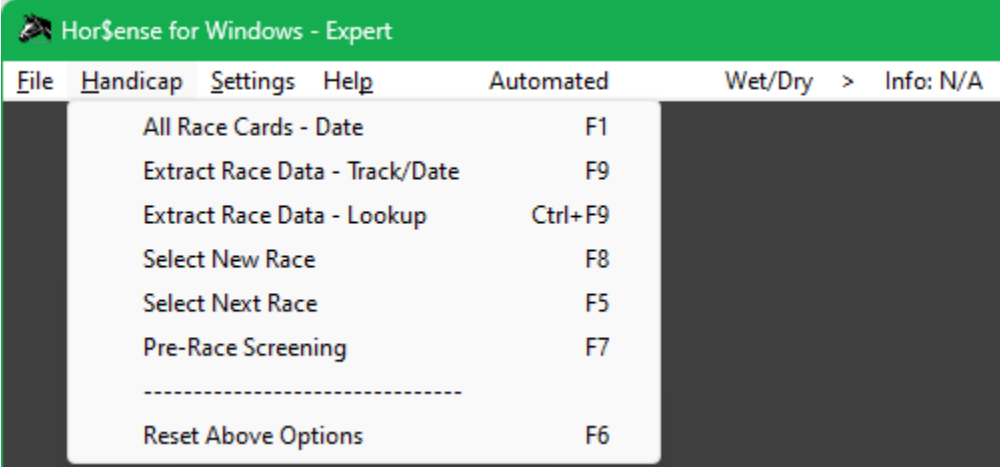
Hor$ense for Windows - Expert

File Handicap Settings Help Automated Wet/Dry > Info: N/A

| | |
|---|---|
| All Race Cards - Date | F1 |
| Extract Race Data - Track/Date | F9 |
| Extract Race Data - Lookup | Ctrl+F9 |
| Select New Race | F8 |
| Select Next Race | F5 |
| Pre-Race Screening | F7 |
| -------------------------------- | |
| Reset Above Options | F6 |